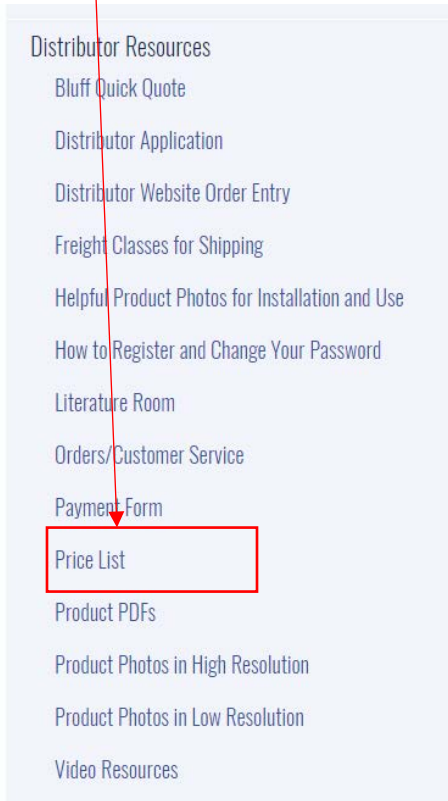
Distributor Resources

Bluff Quick Quote

Distributor Application

Distributor Website Order Entry

Freight Classes for Shipping

Helpful Product Photos for Installation and Use

How to Register and Change Your Password

Literature Room

Orders/Customer Service

Payment Form

Price List

Product PDFs

Product Photos in High Resolution

Product Photos in Low Resolution

Video Resources